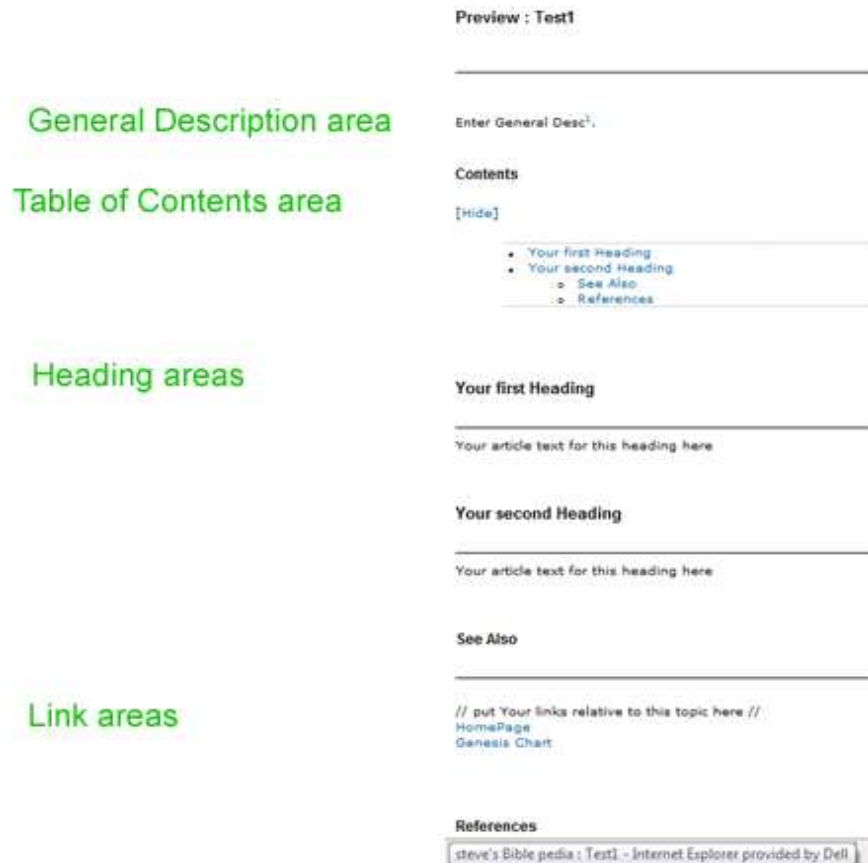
Preview : Test1

General Description area

Enter General Desc$^1$.

Table of Contents area

Contents

[Hide]

- Your first Heading
- Your second Heading
  - See Also
  - References

Heading areas

Your first Heading

Your article text for this heading here

Your second Heading

Your article text for this heading here

See Also

Link areas

// put Your links relative to this topic here //
HomePage
Genesis Chart

References

steve's Bible pedia : Test1 - Internet Explorer provided by Dell